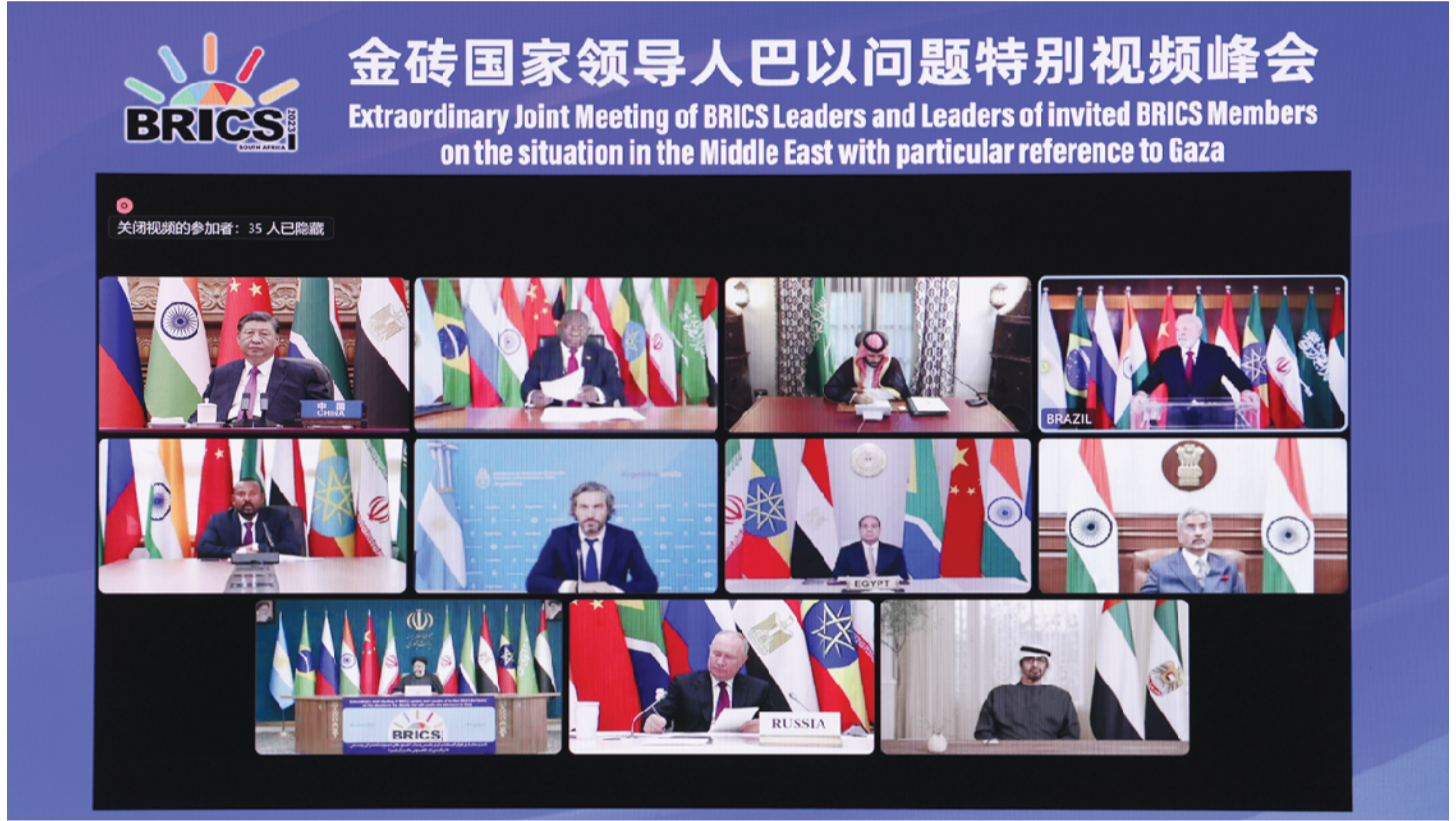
BRICS 2023 SOUTH AFRICA

金砖国家领导人巴以问题特别视频峰会

Extraordinary Joint Meeting of BRICS Leaders and Leaders of invited BRICS Members on the situation in the Middle East with particular reference to Gaza

关闭视频的参加者：35 人已隐藏

中国 CHINA

BRAZIL

EGYPT

BRICS

RUSSIA